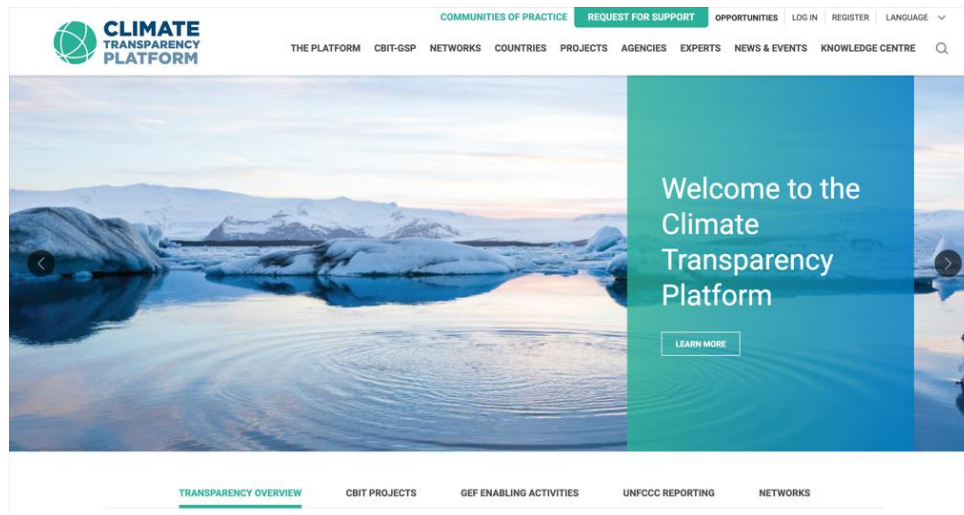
CLIMATE TRANSPARENCY PLATFORM

COMMUNITIES OF PRACTICE REQUEST FOR SUPPORT OPPORTUNITIES LOG IN REGISTER LANGUAGE

THE PLATFORM CBIT-GSP NETWORKS COUNTRIES PROJECTS AGENCIES EXPERTS NEWS & EVENTS KNOWLEDGE CENTRE

Welcome to the Climate Transparency Platform

LEARN MORE

TRANSPARENCY OVERVIEW CBIT PROJECTS GEF ENABLING ACTIVITIES UNFCCC REPORTING NETWORKS